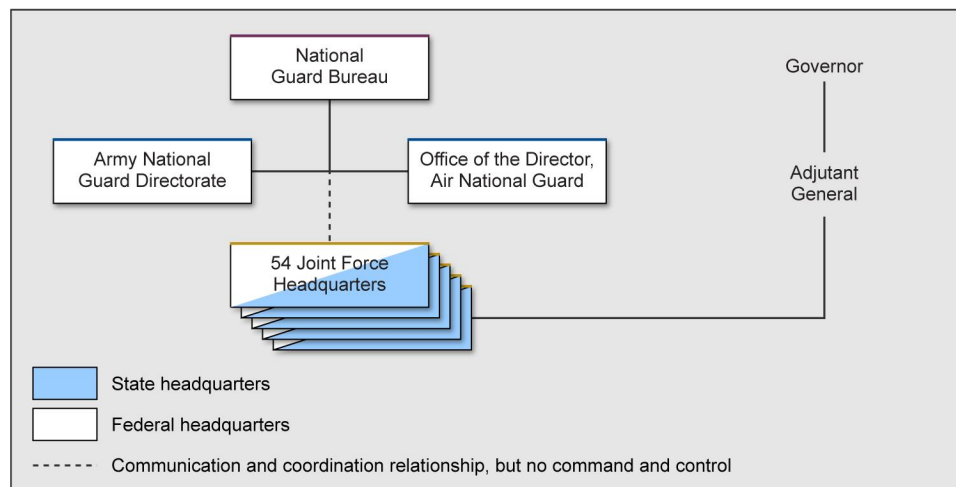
National Guard Bureau

Governor

Army National Guard Directorate

Office of the Director, Air National Guard

Adjutant General

54 Joint Force Headquarters

State headquarters

Federal headquarters

Communication and coordination relationship, but no command and control